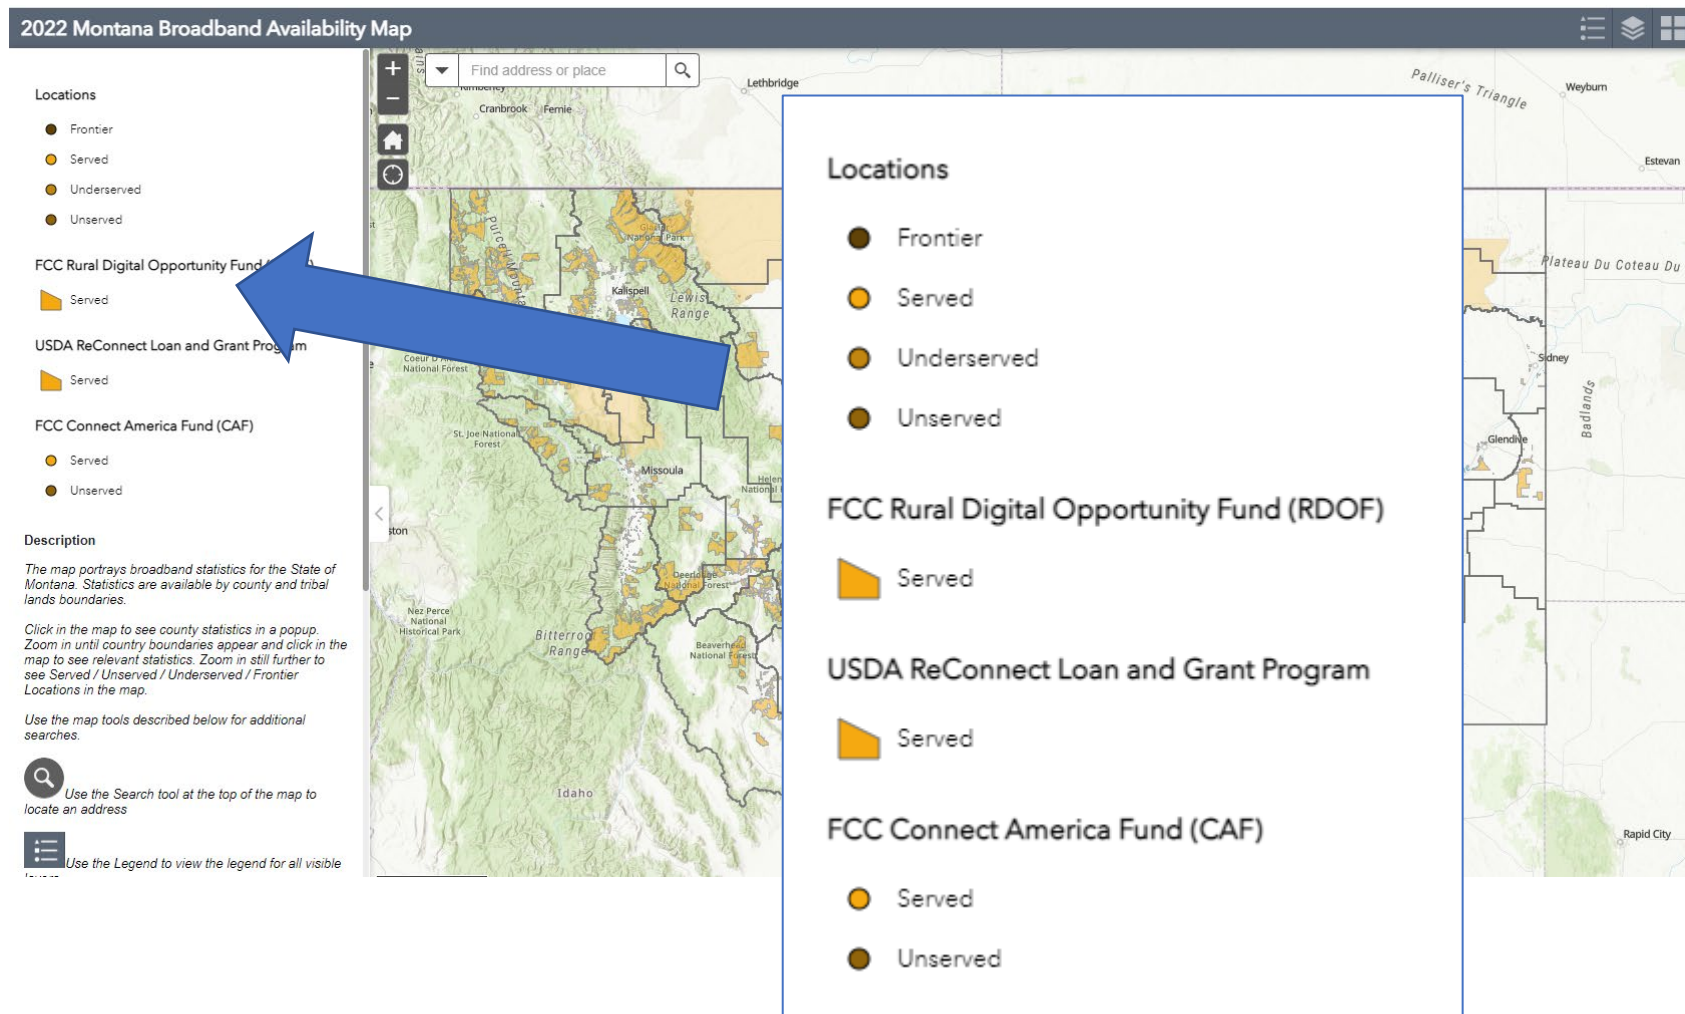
2022 Montana Broadband Availability Map

Locations

Frontier

Served

Underserved

Unserved

FCC Rural Digital Opportunity Fund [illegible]

Served

USDA ReConnect Loan and Grant Prog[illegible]m

Served

FCC Connect America Fund (CAF)

Served

Unserved

Description

The map portrays broadband statistics for the State of Montana. Statistics are available by county and tribal lands boundaries.

Click in the map to see county statistics in a popup. Zoom in until country boundaries appear and click in the map to see relevant statistics. Zoom in still further to see Served / Unserved / Underserved / Frontier Locations in the map.

Use the map tools described below for additional searches.

Use the Search tool at the top of the map to locate an address

Use the Legend to view the legend for all visible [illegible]

Find address or place

Lethbridge

Cranbrook

Fernie

Palliser's Triangle

Weyburn

Estevan

Kalispell

Lewis Range

Plateau Du Coteau Du

Sidney

Coeur D'Alene National Forest

Badlands

St. Joe National Forest

Glendive

Missoula

Helena National Forest

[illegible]ston

Deerlodge National Forest

Nez Perce National Historical Park

Bitterroot Range

Beaverhead National Forest

Idaho

Rapid City

Locations

Frontier

Served

Underserved

Unserved

FCC Rural Digital Opportunity Fund (RDOF)

Served

USDA ReConnect Loan and Grant Program

Served

FCC Connect America Fund (CAF)

Served

Unserved